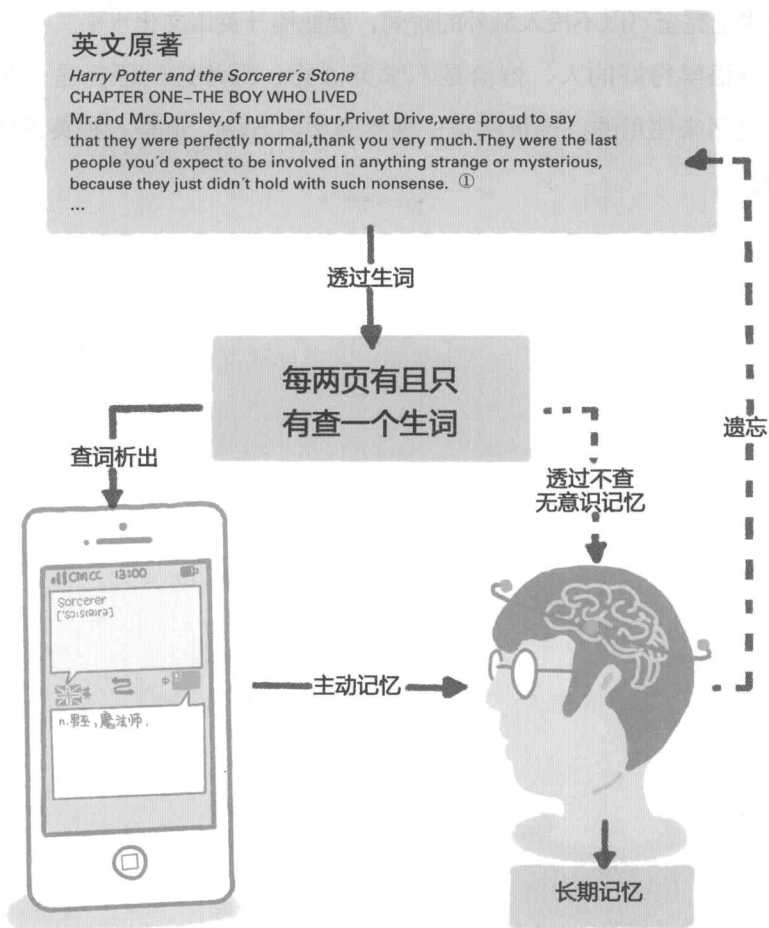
英文原著

*Harry Potter and the Sorcerer´s Stone*

CHAPTER ONE–THE BOY WHO LIVED

Mr.and Mrs.Dursley,of number four,Privet Drive,were proud to say that they were perfectly normal,thank you very much.They were the last people you´d expect to be involved in anything strange or mysterious, because they just didn´t hold with such nonsense. ①

...

透过生词

每两页有且只有查一个生词

查词析出

透过不查
无意识记忆

遗忘

CMCC 13:00

Sorcerer
[ˈsɔːsərə]

n.男巫，魔法师.

主动记忆

长期记忆